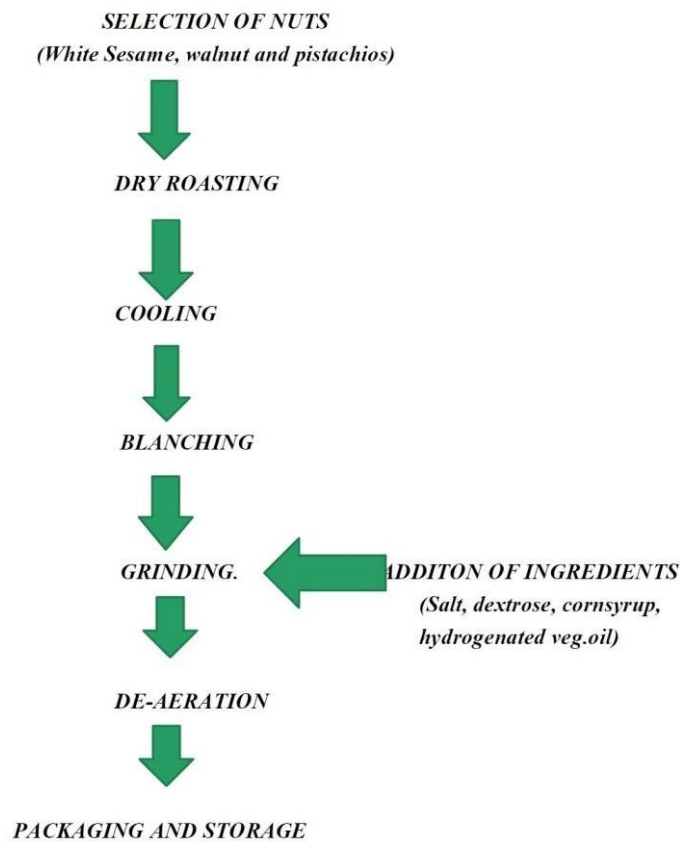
SELECTION OF NUTS
(White Sesame, walnut and pistachios)

DRY ROASTING

COOLING

BLANCHING

GRINDING.

ADDITON OF INGREDIENTS
(Salt, dextrose, cornsyrup, hydrogenated veg.oil)

DE-AERATION

PACKAGING AND STORAGE